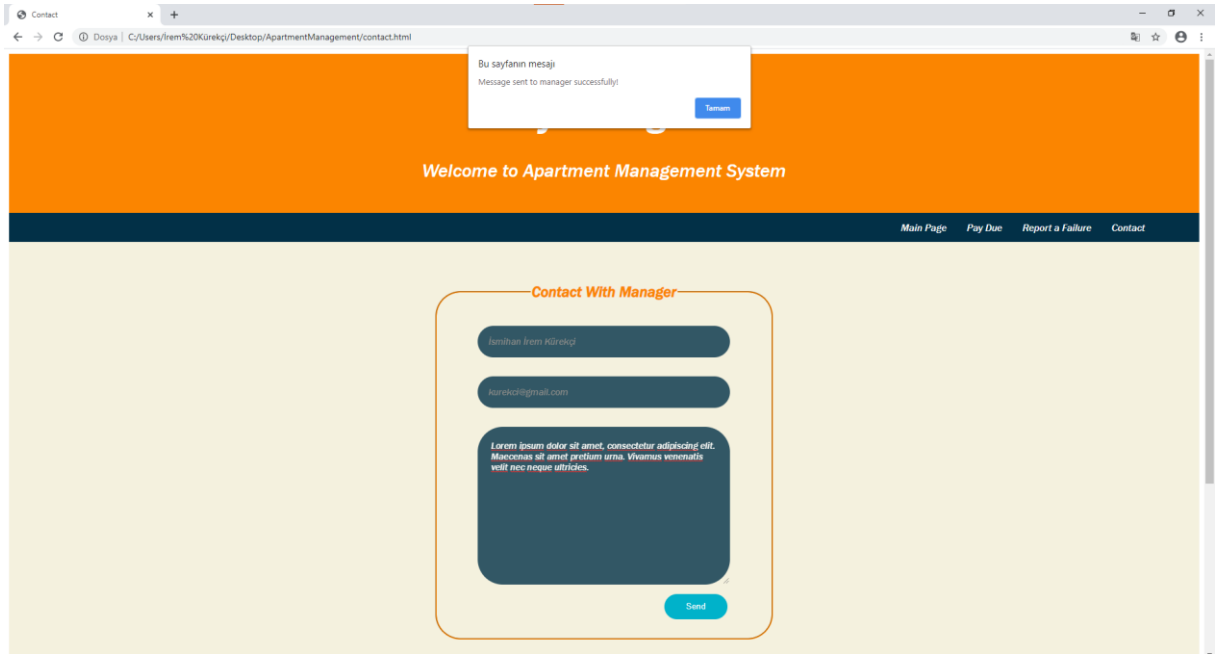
Contact

Dosya | C:/Users/İrem%20Kürekçi/Desktop/ApartmentManagement/contact.html

Bu sayfanın mesajı

Message sent to manager successfully!

Tamam

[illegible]

Welcome to Apartment Management System

Main Page Pay Due Report a Failure Contact

Contact With Manager

İsmihan İrem Kürekçi

kurekci@gmail.com

Lorem ipsum dolor sit amet, consectetur adipiscing elit. Maecenas sit amet pretium urna. Vivamus venenatis velit nec neque ultricies.

Send